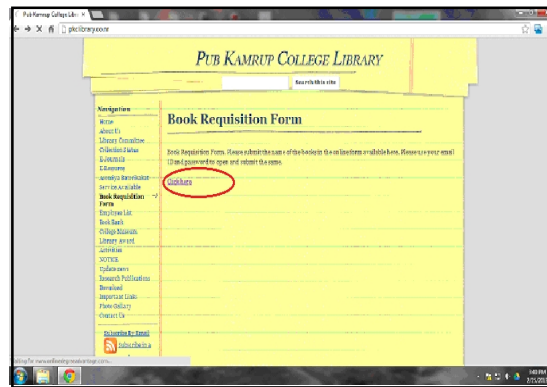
Pub Kamrup College Libr ×

pkclibrary.co.nr

PUB KAMRUP COLLEGE LIBRARY

Search this site

Navigation
Home
About Us
Library Committee
Collection Status
E-Journals
E-Resource
Avantika Ratnakalani
Service Available
Book Requisition Form
Employee List
Book Bank
College Museum
Library Award
Activities
NOTICE
Update news
Research Publications
Download
Important Links
Photo Gallery
Contact Us

Subscribe By Email
Subscribe in a

Book Requisition Form

Book Requisition Form. Please submit the name of the book in the online form available here. Please use your email ID and password to open and submit the same.

Click here

Waiting for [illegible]

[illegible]